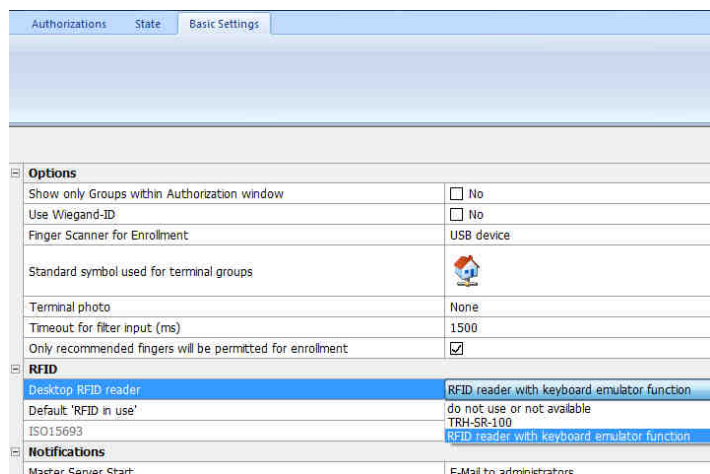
Authorizations State Basic Settings

| ⊟ Options | |
|---|---|
| Show only Groups within Authorization window | ☐ No |
| Use Wiegand-ID | ☐ No |
| Finger Scanner for Enrollment | USB device |
| Standard symbol used for terminal groups | |
| Terminal photo | None |
| Timeout for filter input (ms) | 1500 |
| Only recommended fingers will be permitted for enrollment | ☑ |
| ⊟ RFID | |
| Desktop RFID reader | RFID reader with keyboard emulator function |
| Default 'RFID in use' | do not use or not available |
| ISO15693 | TRH-SR-100 |
| | RFID reader with keyboard emulator function |
| ⊟ Notifications | |
| Master Server Start | E-Mail to administrators |